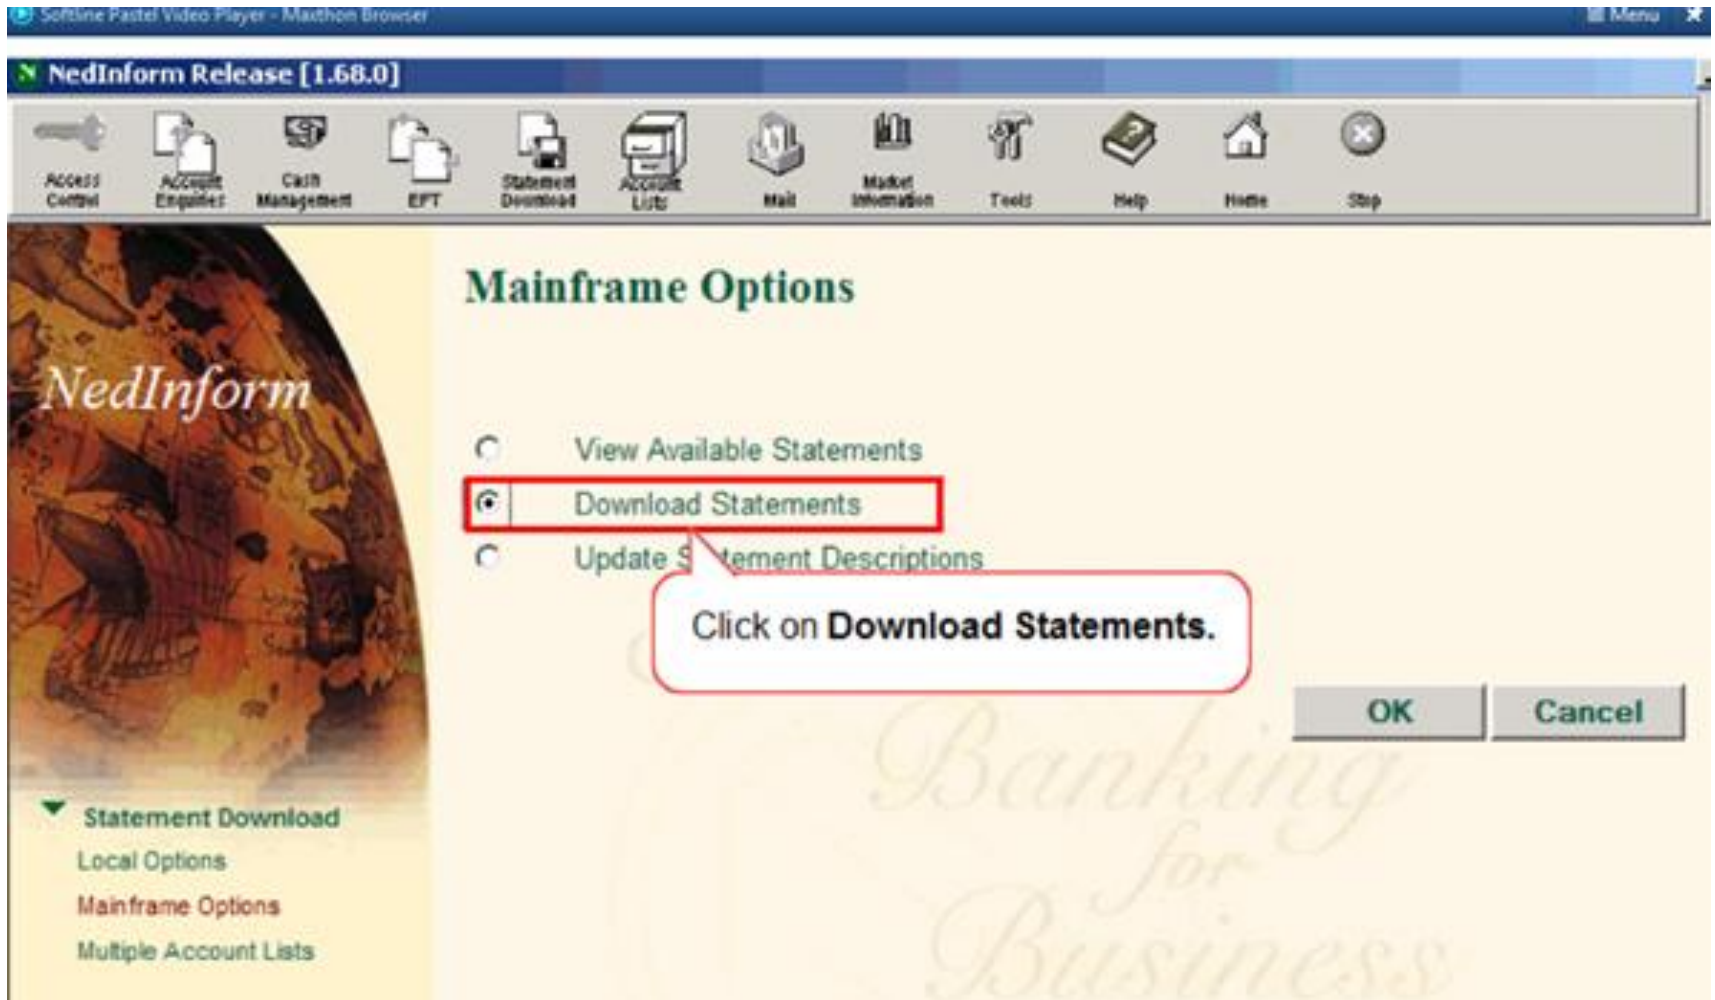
Softline Pastel Video Player - Maxthon Browser

Menu

NedInform Release [1.68.0]

Access Control
Account Enquiries
Cash Management
EFT
Statement Download
Account Lists
Mail
Market Information
Tools
Help
Home
Stop

NedInform

Mainframe Options

View Available Statements

Download Statements

Update S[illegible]tement Descriptions

Click on **Download Statements.**

OK

Cancel

Banking for Business

Statement Download

Local Options

Mainframe Options

Multiple Account Lists